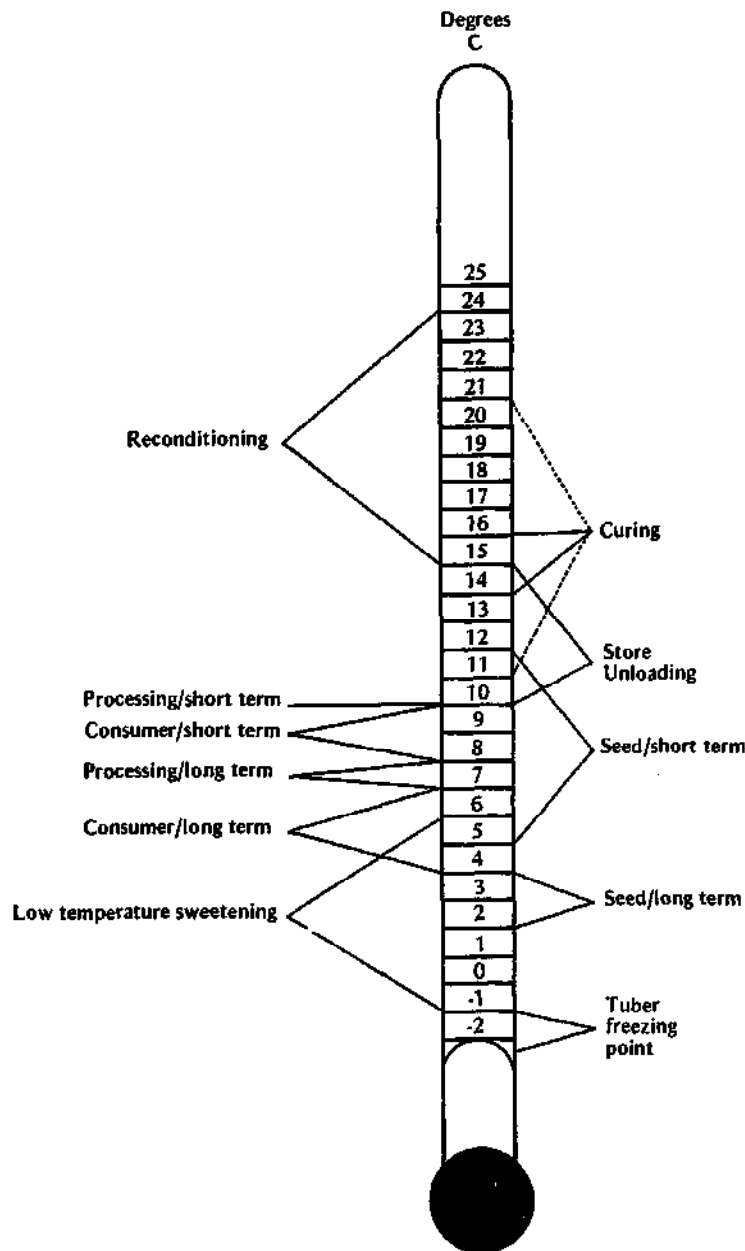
Degrees
C

25
24
23
22
21
20
19
18
17
16
15
14
13
12
11
10
9
8
7
6
5
4
3
2
1
0
-1
-2

Reconditioning

Processing/short term
Consumer/short term
Processing/long term
Consumer/long term
Low temperature sweetening

Curing
Store Unloading
Seed/short term
Seed/long term
Tuber freezing point